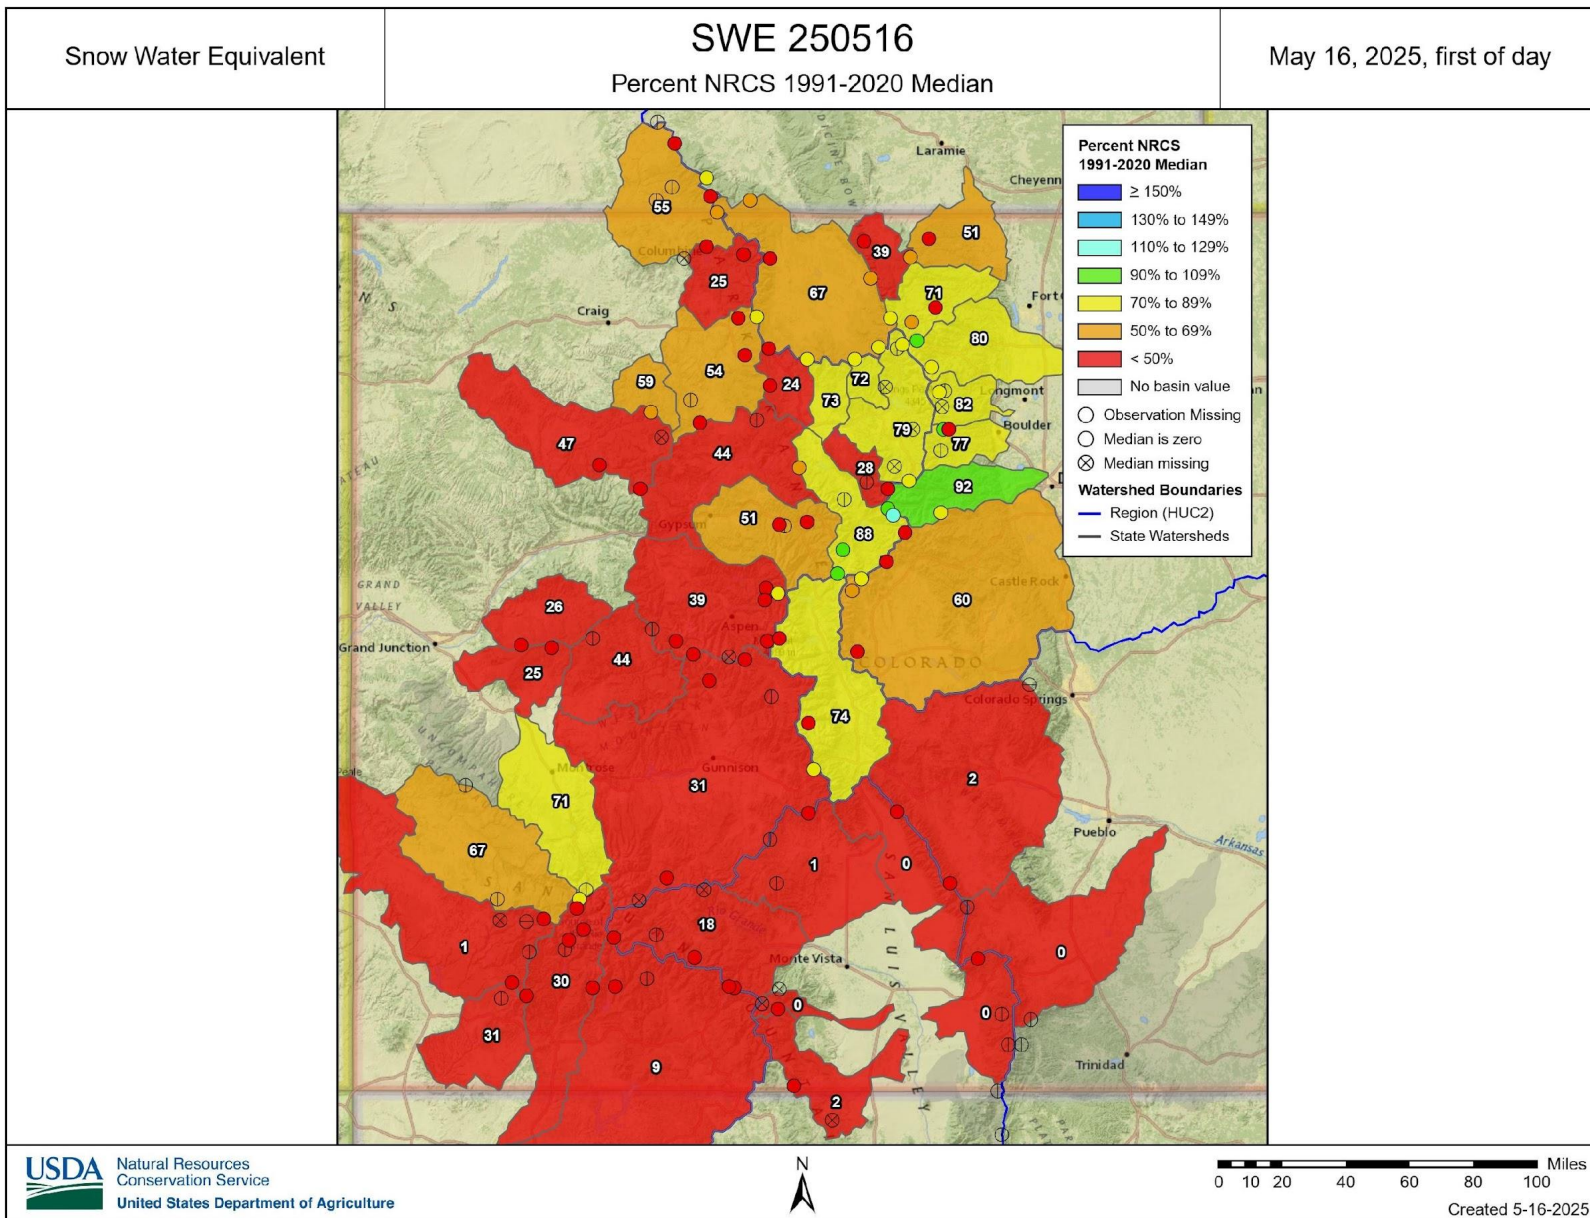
Snow Water Equivalent

SWE 250516

Percent NRCS 1991-2020 Median

May 16, 2025, first of day

Percent NRCS 1991-2020 Median
≥ 150%
130% to 149%
110% to 129%
90% to 109%
70% to 89%
50% to 69%
< 50%
No basin value
Observation Missing
Median is zero
Median missing
Watershed Boundaries
Region (HUC2)
State Watersheds

Laramie
Cheyenn
Fort
Craig
Longmont
Boulder
Gypsum
Aspen
Castle Rock
Grand Junction
COLORADO
Colorado Springs
Montrose
Gunnison
Pueblo
Arkansas
Monte Vista
Trinidad
SAN LUIS VALLEY
GRAND VALLEY

55 39 51 25 67 71 80 59 54 24 72 73 82 47 79 77 44 28 92 51 88 39 60 26 44 25 74 71 31 2 67 1 0 18 1 30 0 0 31 9 2

USDA Natural Resources Conservation Service
United States Department of Agriculture

N

Miles
0 10 20 40 60 80 100
Created 5-16-2025